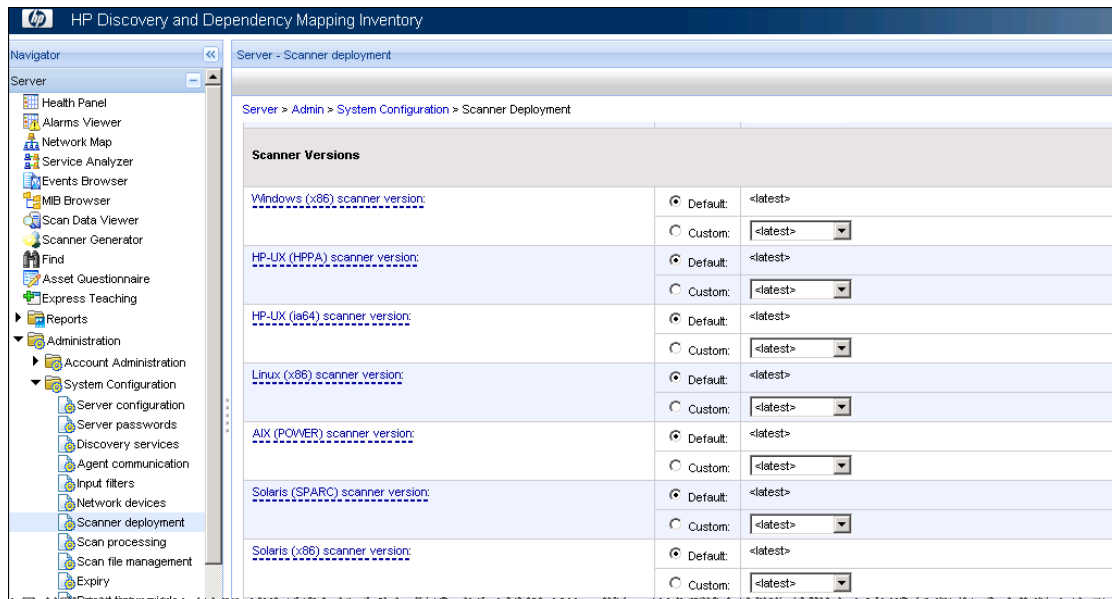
HP Discovery and Dependency Mapping Inventory

Navigator

Server

Health Panel
Alarms Viewer
Network Map
Service Analyzer
Events Browser
MIB Browser
Scan Data Viewer
Scanner Generator
Find
Asset Questionnaire
Express Teaching
Reports
Administration
Account Administration
System Configuration
Server configuration
Server passwords
Discovery services
Agent communication
Input filters
Network devices
Scanner deployment
Scan processing
Scan file management
Expiry

Server - Scanner deployment

Server > Admin > System Configuration > Scanner Deployment

Scanner Versions

| | | |
|---|---|---|
| Windows (x86) scanner version: | Default: | <latest> |
| | Custom: | <latest> |
| HP-UX (HPPA) scanner version: | Default: | <latest> |
| | Custom: | <latest> |
| HP-UX (ia64) scanner version: | Default: | <latest> |
| | Custom: | <latest> |
| Linux (x86) scanner version: | Default: | <latest> |
| | Custom: | <latest> |
| AIX (POWER) scanner version: | Default: | <latest> |
| | Custom: | <latest> |
| Solaris (SPARC) scanner version: | Default: | <latest> |
| | Custom: | <latest> |
| Solaris (x86) scanner version: | Default: | <latest> |
| | Custom: | <latest> |